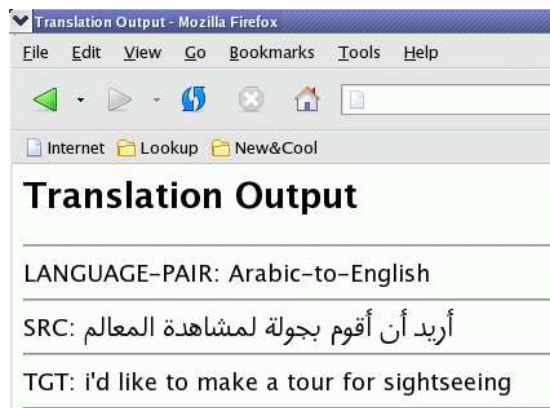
Translation Output - Mozilla Firefox

File Edit View Go Bookmarks Tools Help

Internet Lookup New&Cool

# Translation Output

LANGUAGE-PAIR: Arabic-to-English

SRC: أريد أن أقوم بجولة لمشاهدة المعالم

TGT: i'd like to make a tour for sightseeing